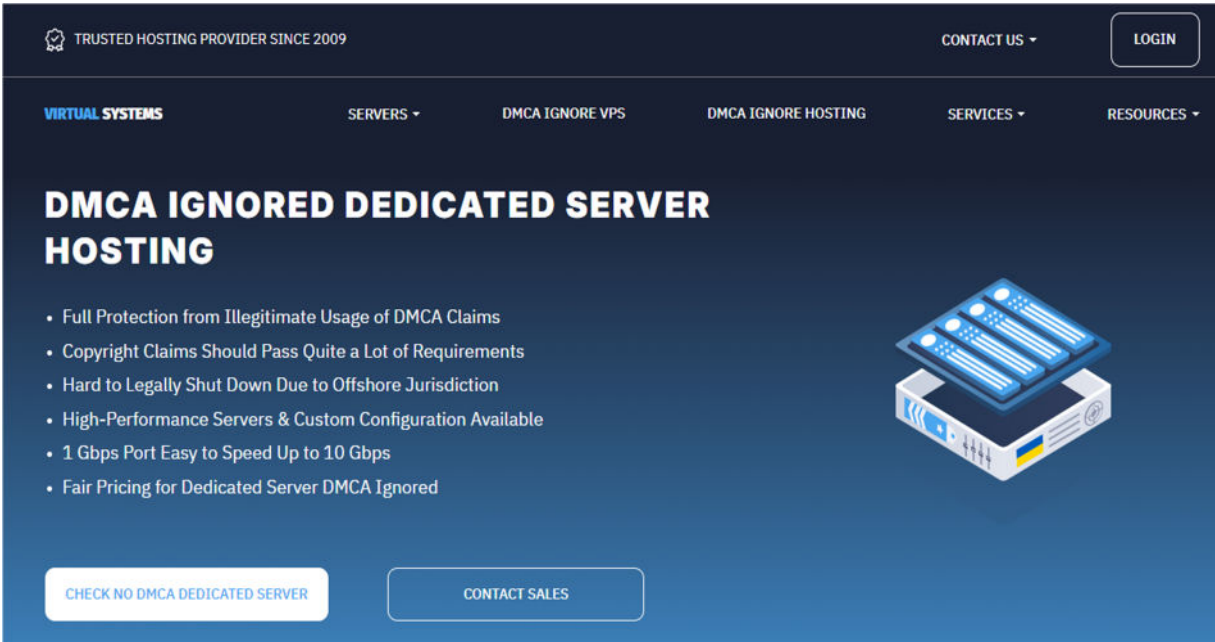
TRUSTED HOSTING PROVIDER SINCE 2009

CONTACT US

LOGIN

VIRTUAL SYSTEMS

SERVERS

DMCA IGNORE VPS

DMCA IGNORE HOSTING

SERVICES

RESOURCES

DMCA IGNORED DEDICATED SERVER HOSTING

• Full Protection from Illegitimate Usage of DMCA Claims
• Copyright Claims Should Pass Quite a Lot of Requirements
• Hard to Legally Shut Down Due to Offshore Jurisdiction
• High-Performance Servers & Custom Configuration Available
• 1 Gbps Port Easy to Speed Up to 10 Gbps
• Fair Pricing for Dedicated Server DMCA Ignored

CHECK NO DMCA DEDICATED SERVER

CONTACT SALES